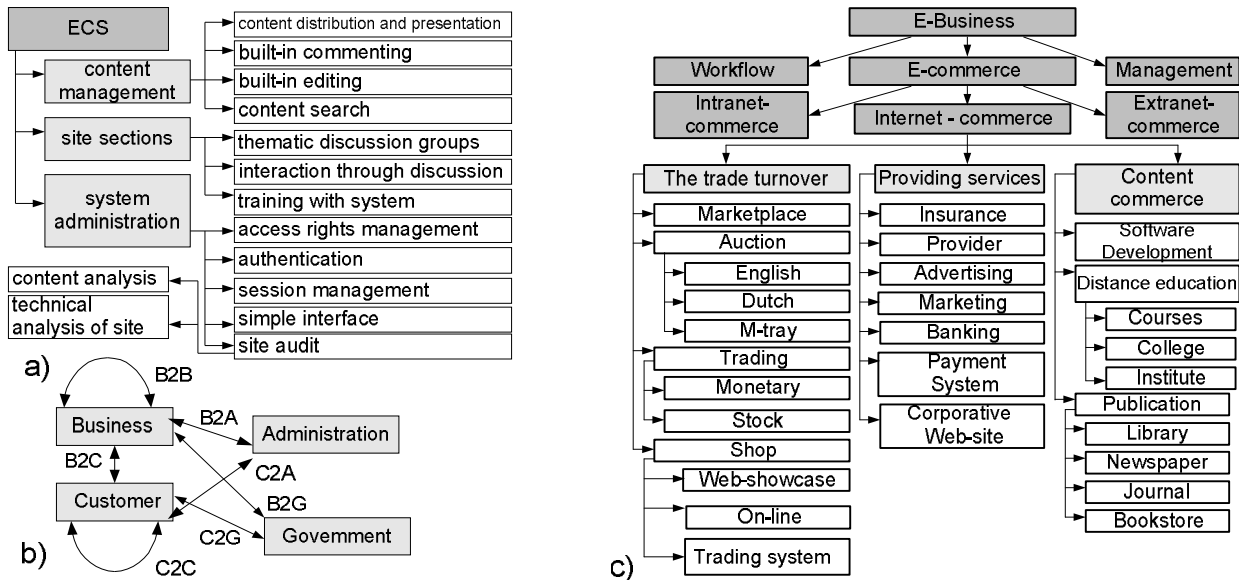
ECS

content management

site sections

system administration

content distribution and presentation

built-in commenting

built-in editing

content search

thematic discussion groups

interaction through discussion

training with system

access rights management

authentication

session management

simple interface

site audit

content analysis

technical analysis of site

a)

B2B

Business

B2A

Administration

B2C

C2A

Customer

B2G

C2G

Govemment

b)

C2C

E-Business

Workflow

E-commerce

Management

Intranet-commerce

Internet - commerce

Extranet-commerce

The trade turnover

Marketplace

Auction

English

Dutch

M-tray

Trading

Monetary

Stock

Shop

Web-showcase

On-line

Trading system

Providing services

Insurance

Provider

Advertising

Marketing

Banking

Payment System

Corporative Web-site

Content commerce

Software Development

Distance education

Courses

College

Institute

Publication

Library

Newspaper

Journal

Bookstore

c)